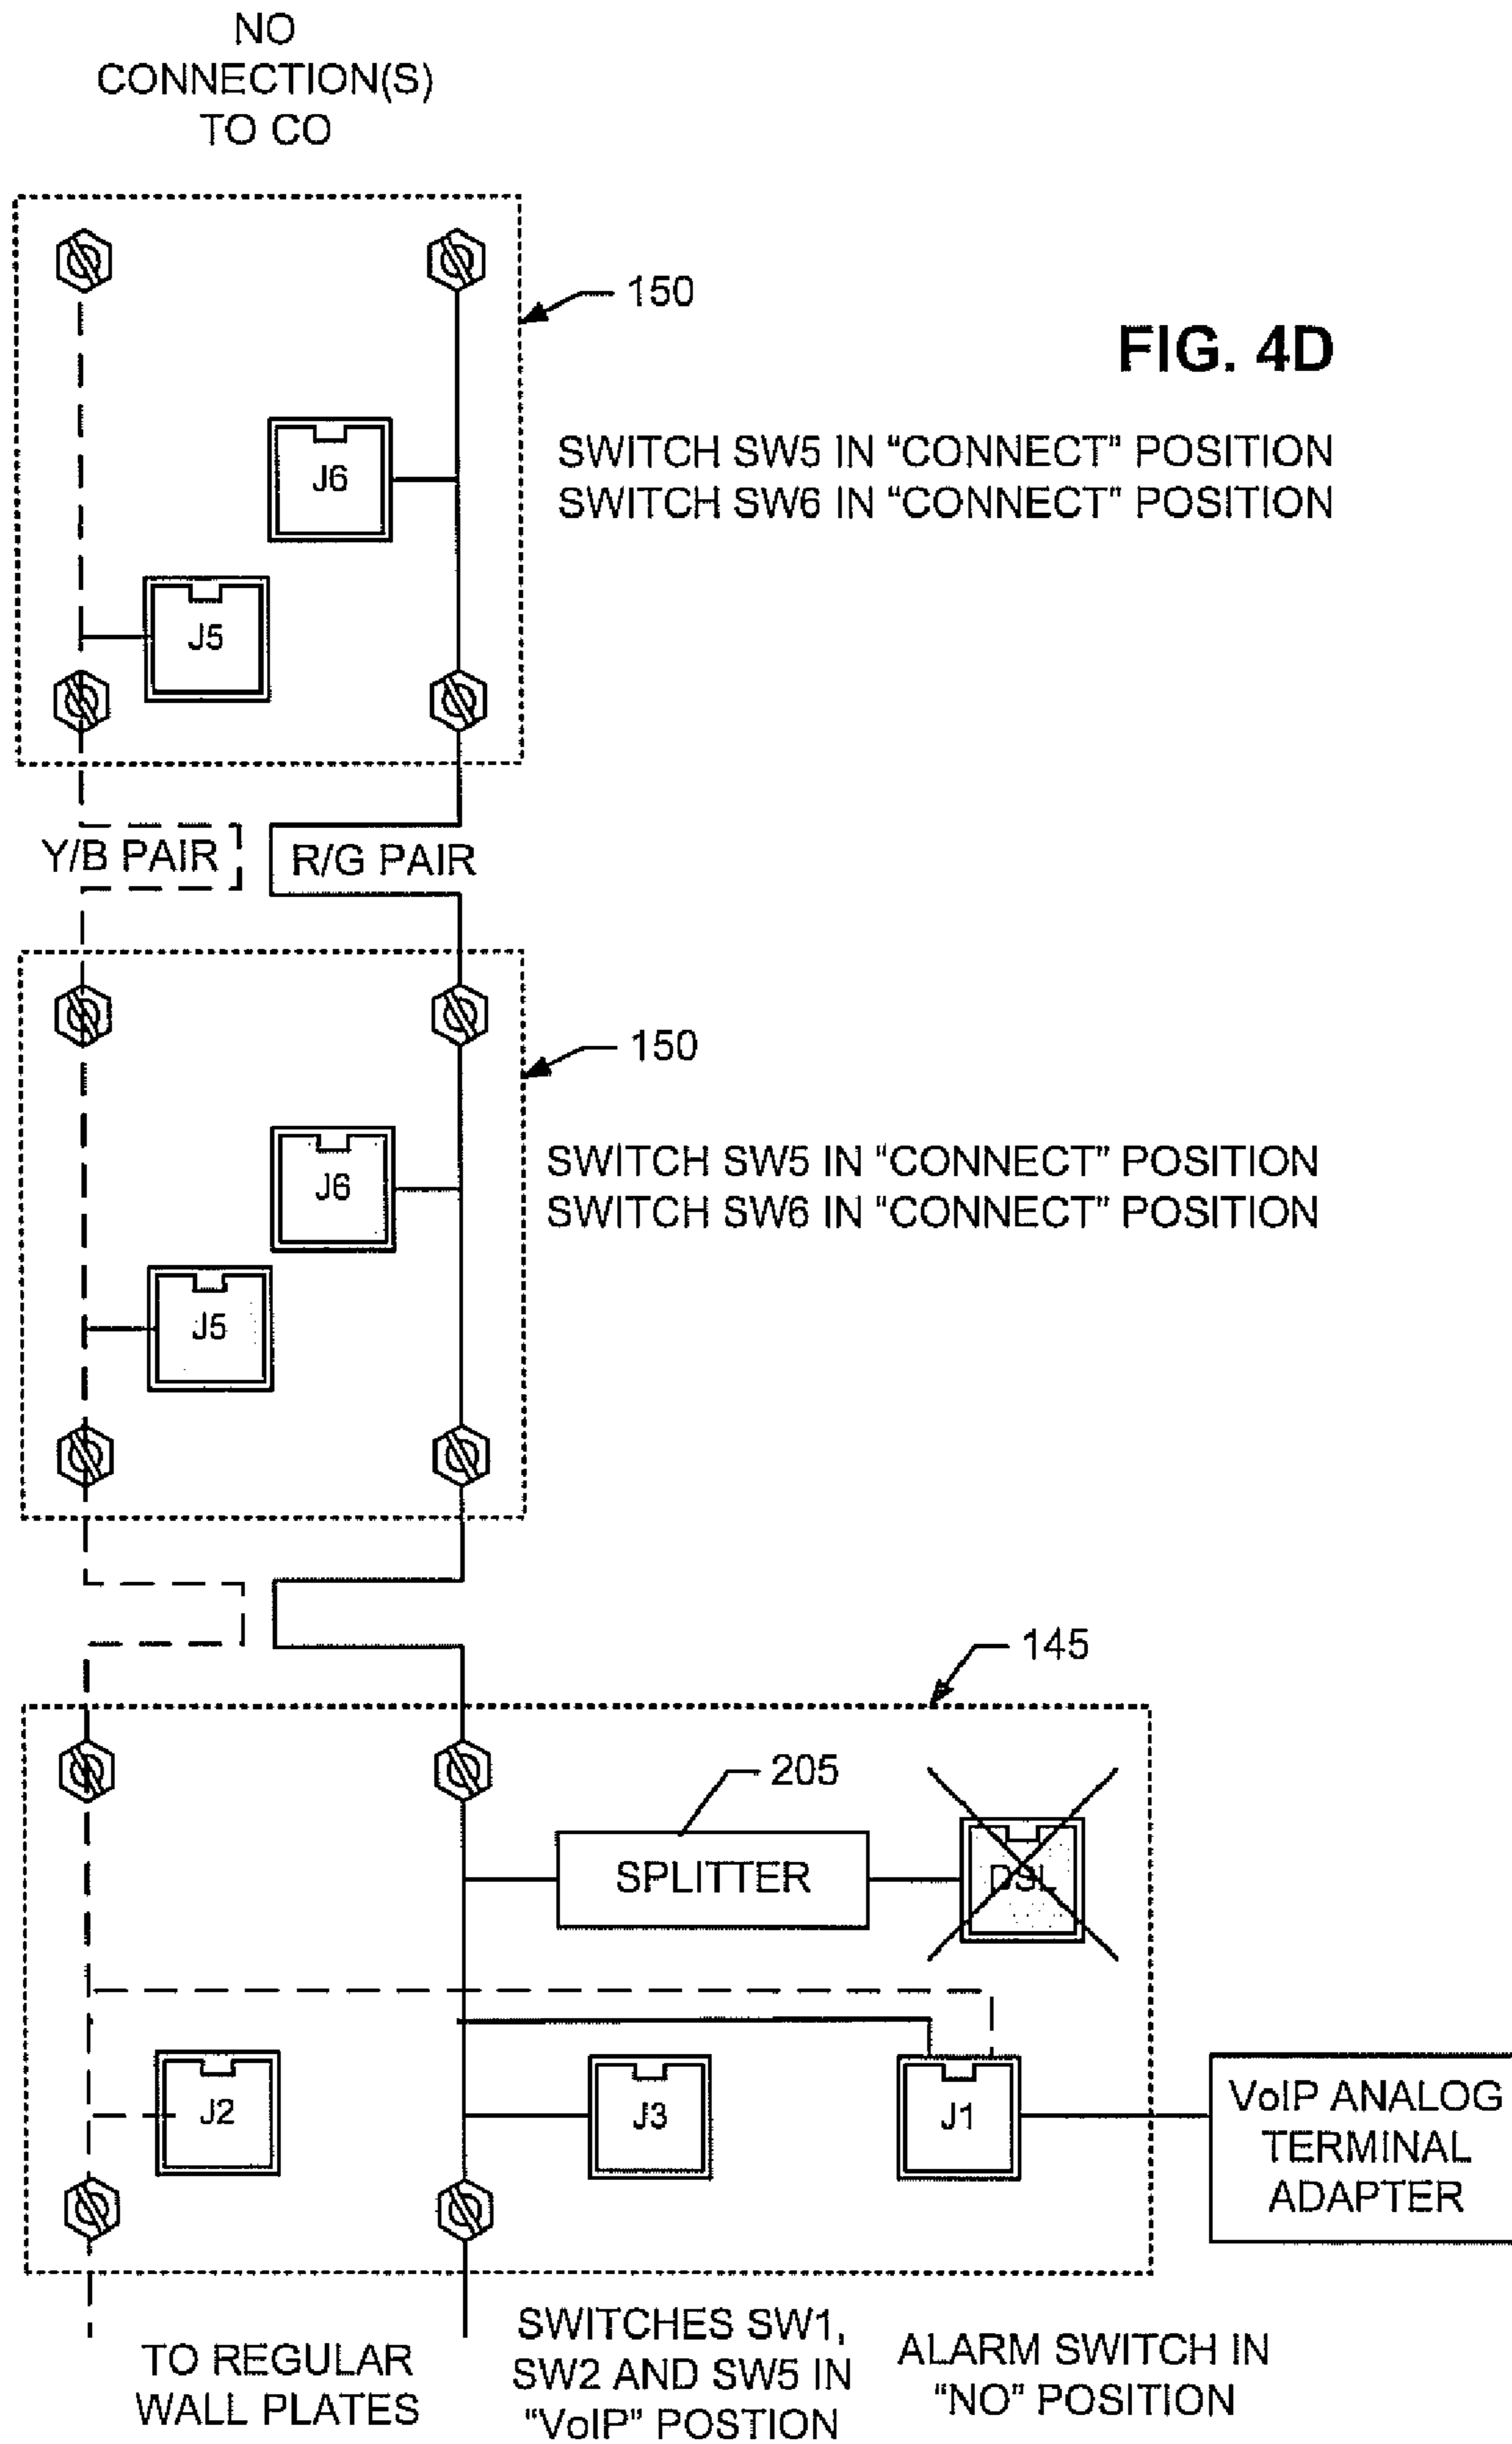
NO CONNECTION(S) TO CO

150

FIG. 4D

J6

SWITCH SW5 IN "CONNECT" POSITION
SWITCH SW6 IN "CONNECT" POSITION

J5

Y/B PAIR

R/G PAIR

150

J6

SWITCH SW5 IN "CONNECT" POSITION
SWITCH SW6 IN "CONNECT" POSITION

J5

145

205

SPLITTER

DSL

J2

J3

J1

VoIP ANALOG TERMINAL ADAPTER

TO REGULAR WALL PLATES

SWITCHES SW1, SW2 AND SW5 IN "VoIP" POSTION

ALARM SWITCH IN "NO" POSITION